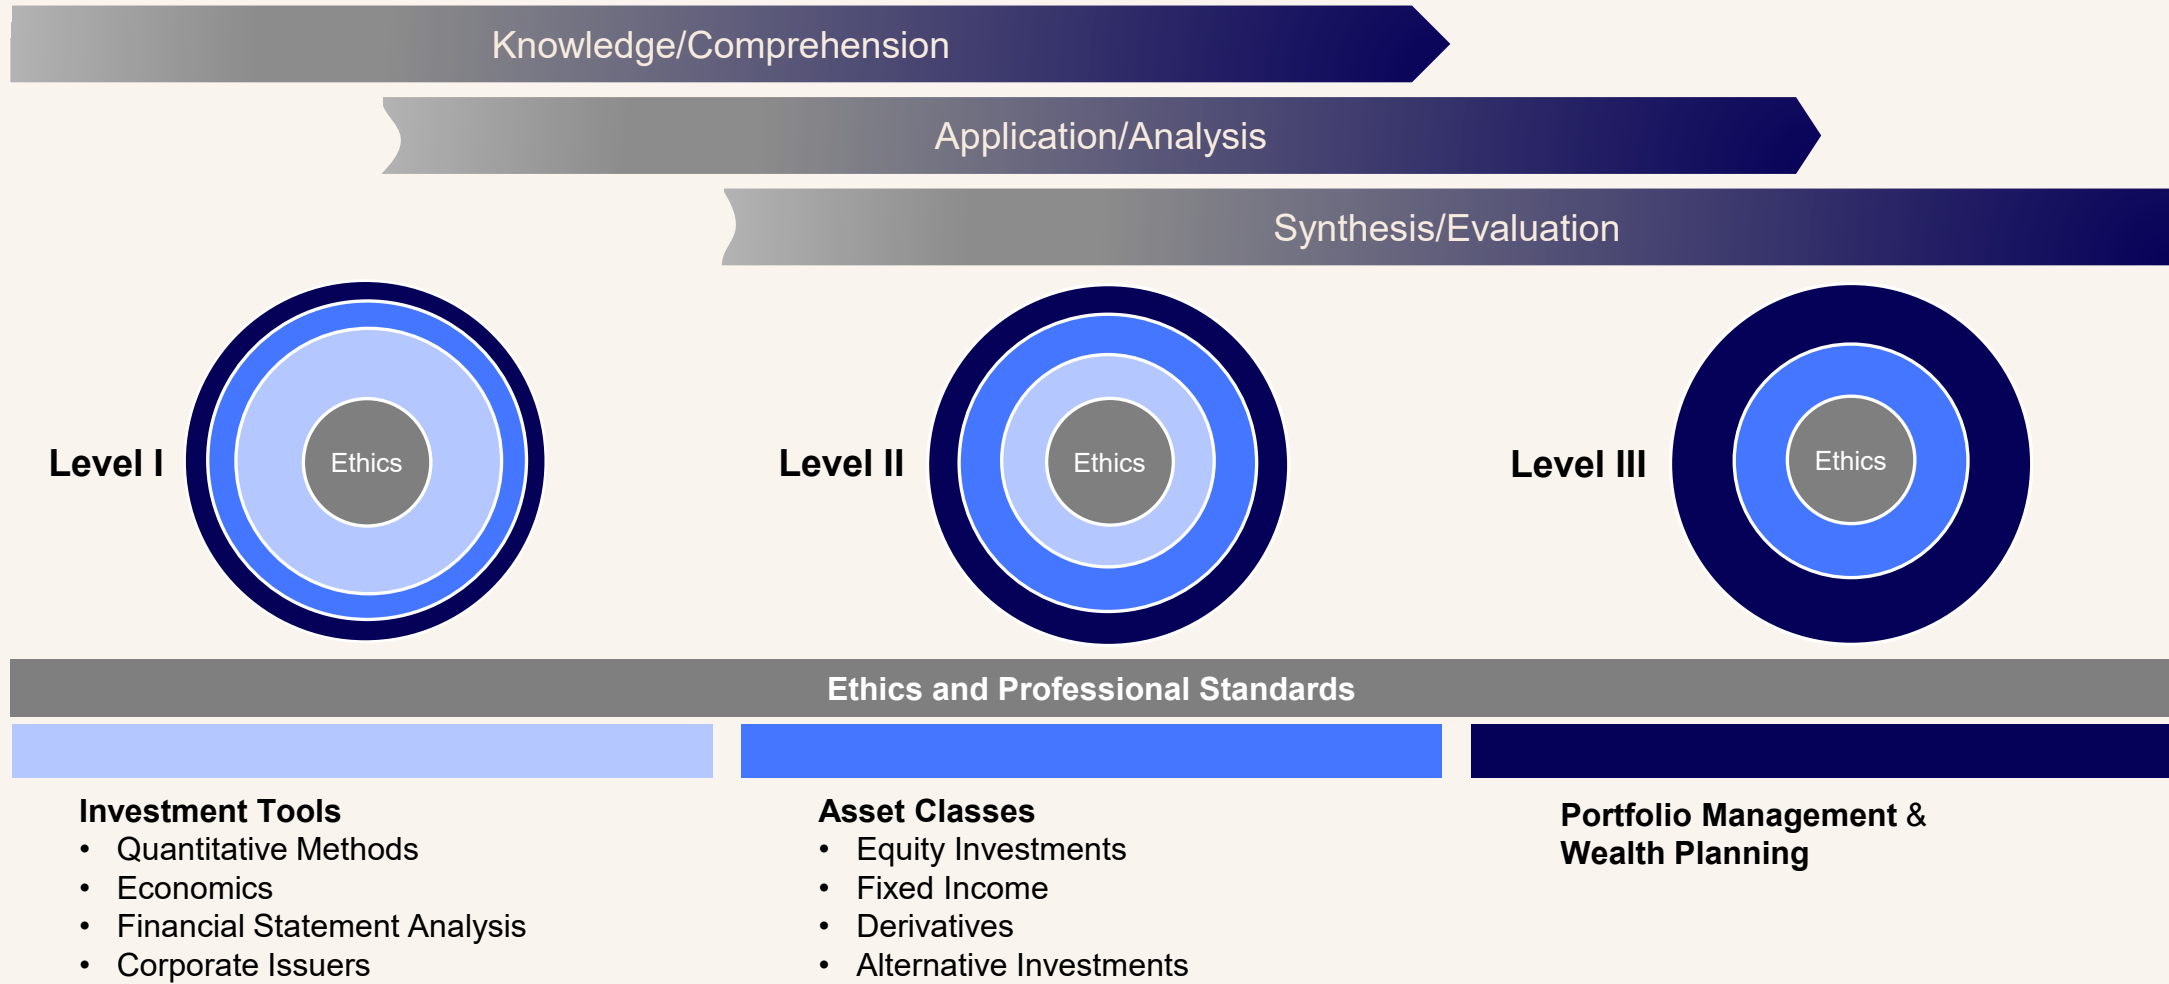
Knowledge/Comprehension

Application/Analysis

Synthesis/Evaluation

Level I

Ethics

Level II

Ethics

Level III

Ethics

Ethics and Professional Standards

Investment Tools
- Quantitative Methods
- Economics
- Financial Statement Analysis
- Corporate Issuers

Asset Classes
- Equity Investments
- Fixed Income
- Derivatives
- Alternative Investments

Portfolio Management & Wealth Planning